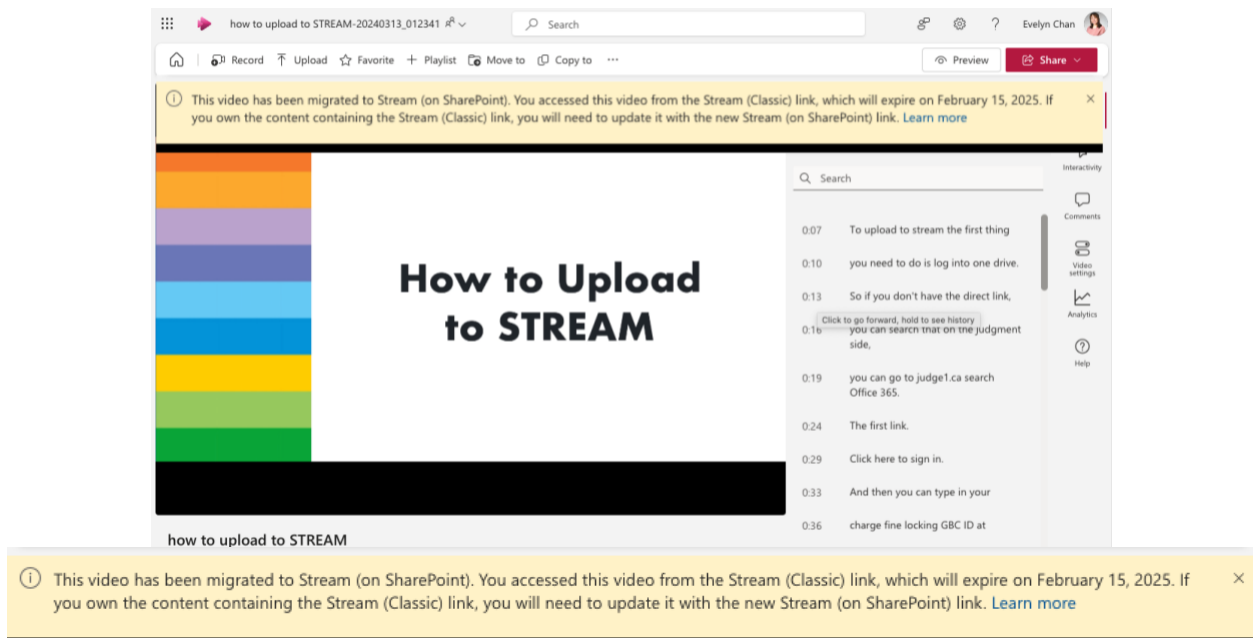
how to upload to STREAM-20240313_012341

Search

Evelyn Chan

Record Upload Favorite Playlist Move to Copy to ···

Preview Share

This video has been migrated to Stream (on SharePoint). You accessed this video from the Stream (Classic) link, which will expire on February 15, 2025. If you own the content containing the Stream (Classic) link, you will need to update it with the new Stream (on SharePoint) link. Learn more

How to Upload to STREAM

Search

0:07 To upload to stream the first thing

0:10 you need to do is log into one drive.

0:13 So if you don't have the direct link,

Click to go forward, hold to see history

0:16 you can search that on the judgment side,

0:19 you can go to judge1.ca search Office 365.

0:24 The first link.

0:29 Click here to sign in.

0:33 And then you can type in your

0:36 charge fine locking GBC ID at

Interactivity

Comments

Video settings

Analytics

Help

how to upload to STREAM

This video has been migrated to Stream (on SharePoint). You accessed this video from the Stream (Classic) link, which will expire on February 15, 2025. If you own the content containing the Stream (Classic) link, you will need to update it with the new Stream (on SharePoint) link. Learn more